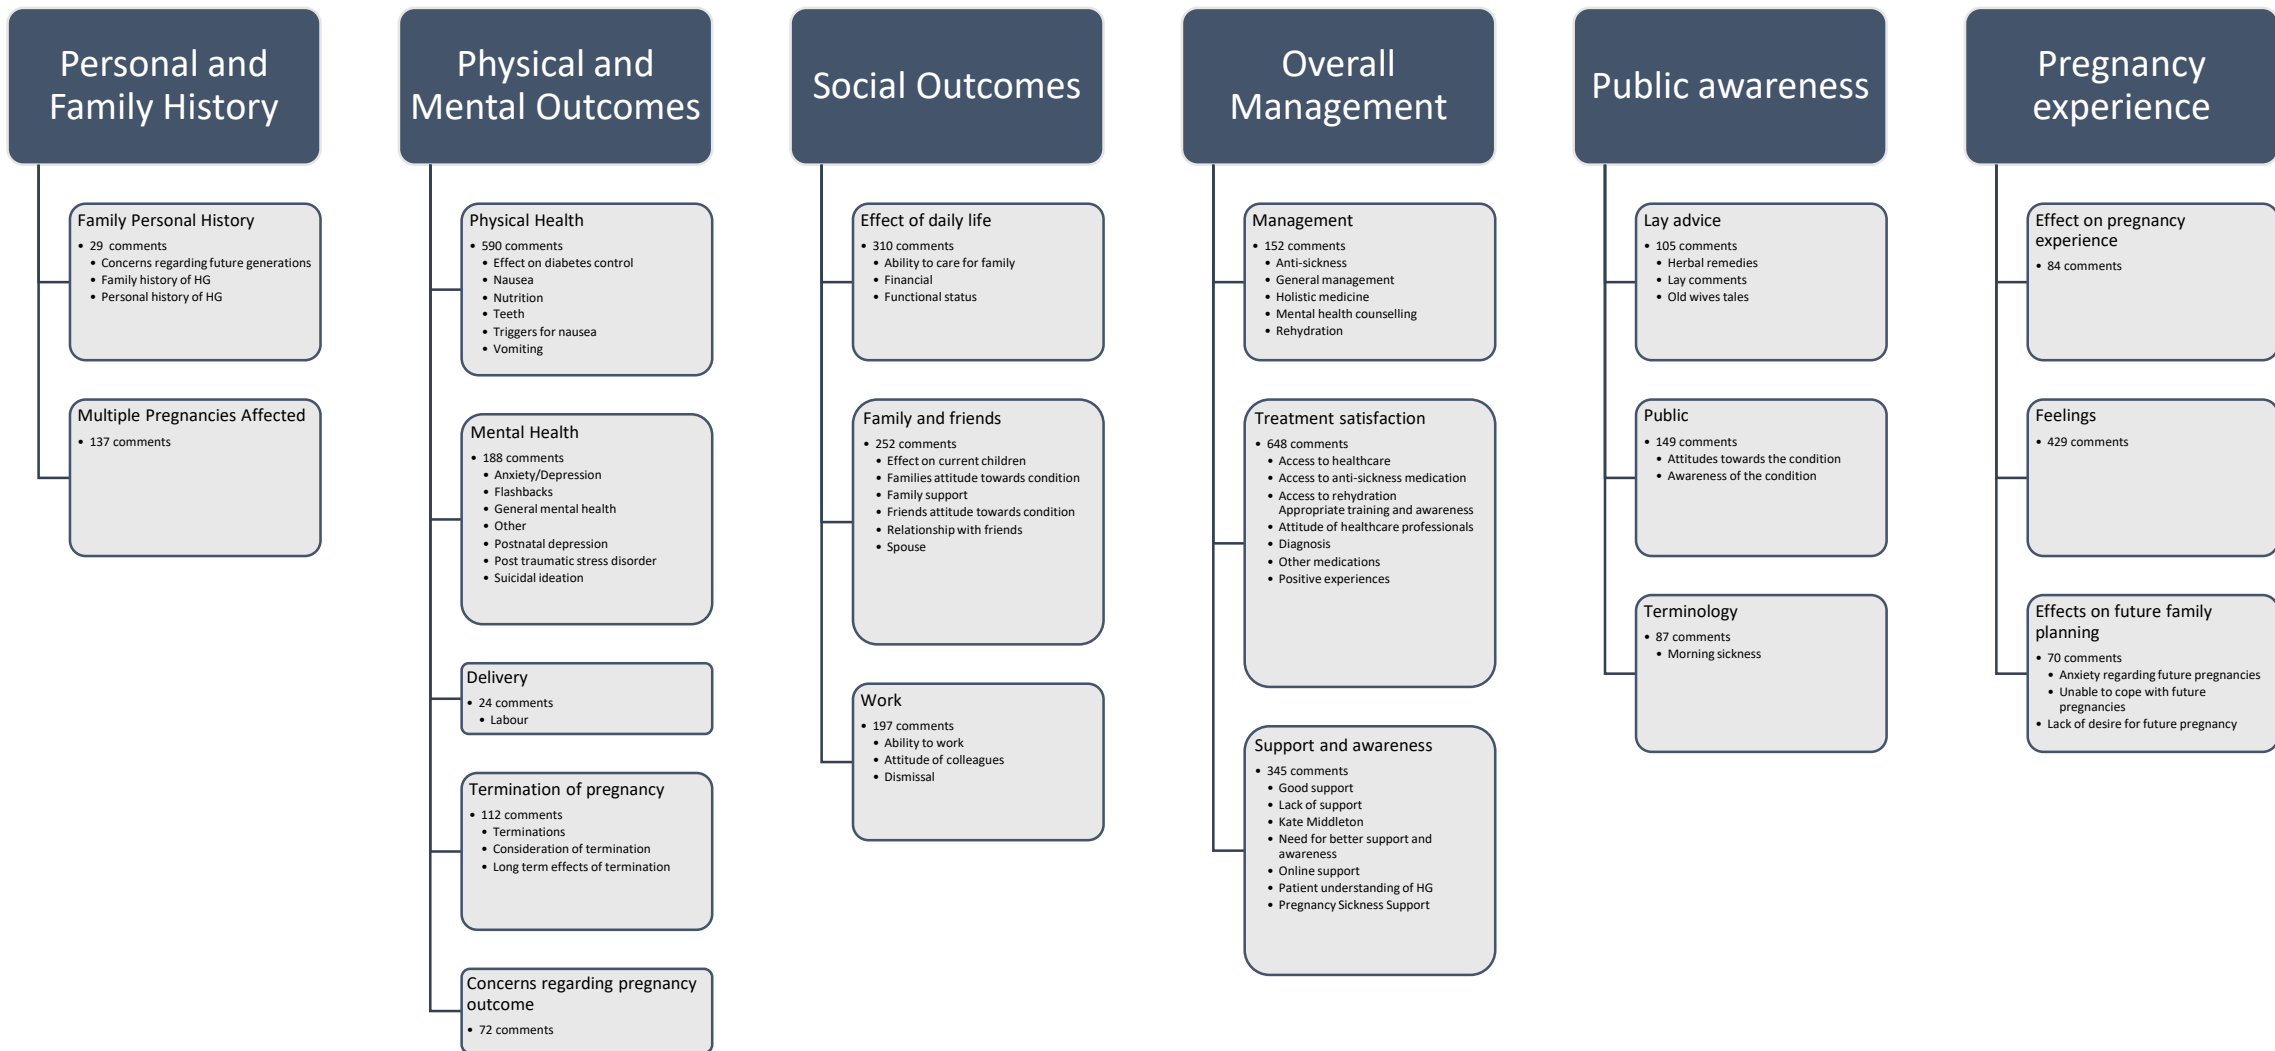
Personal and Family History

Family Personal History
- 29 comments
  - Concerns regarding future generations
  - Family history of HG
  - Personal history of HG

Multiple Pregnancies Affected
- 137 comments

Physical and Mental Outcomes

Physical Health
- 590 comments
  - Effect on diabetes control
  - Nausea
  - Nutrition
  - Teeth
  - Triggers for nausea
  - Vomiting

Mental Health
- 188 comments
  - Anxiety/Depression
  - Flashbacks
  - General mental health
  - Other
  - Postnatal depression
  - Post traumatic stress disorder
  - Suicidal ideation

Delivery
- 24 comments
  - Labour

Termination of pregnancy
- 112 comments
  - Terminations
  - Consideration of termination
  - Long term effects of termination

Concerns regarding pregnancy outcome
- 72 comments

Social Outcomes

Effect of daily life
- 310 comments
  - Ability to care for family
  - Financial
  - Functional status

Family and friends
- 252 comments
  - Effect on current children
  - Families attitude towards condition
  - Family support
  - Friends attitude towards condition
  - Relationship with friends
  - Spouse

Work
- 197 comments
  - Ability to work
  - Attitude of colleagues
  - Dismissal

Overall Management

Management
- 152 comments
  - Anti-sickness
  - General management
  - Holistic medicine
  - Mental health counselling
  - Rehydration

Treatment satisfaction
- 648 comments
  - Access to healthcare
  - Access to anti-sickness medication
  - Access to rehydration Appropriate training and awareness
  - Attitude of healthcare professionals
  - Diagnosis
  - Other medications
  - Positive experiences

Support and awareness
- 345 comments
  - Good support
  - Lack of support
  - Kate Middleton
  - Need for better support and awareness
  - Online support
  - Patient understanding of HG
  - Pregnancy Sickness Support

Public awareness

Lay advice
- 105 comments
  - Herbal remedies
  - Lay comments
  - Old wives tales

Public
- 149 comments
  - Attitudes towards the condition
  - Awareness of the condition

Terminology
- 87 comments
  - Morning sickness

Pregnancy experience

Effect on pregnancy experience
- 84 comments

Feelings
- 429 comments

Effects on future family planning
- 70 comments
  - Anxiety regarding future pregnancies
  - Unable to cope with future pregnancies
- Lack of desire for future pregnancy